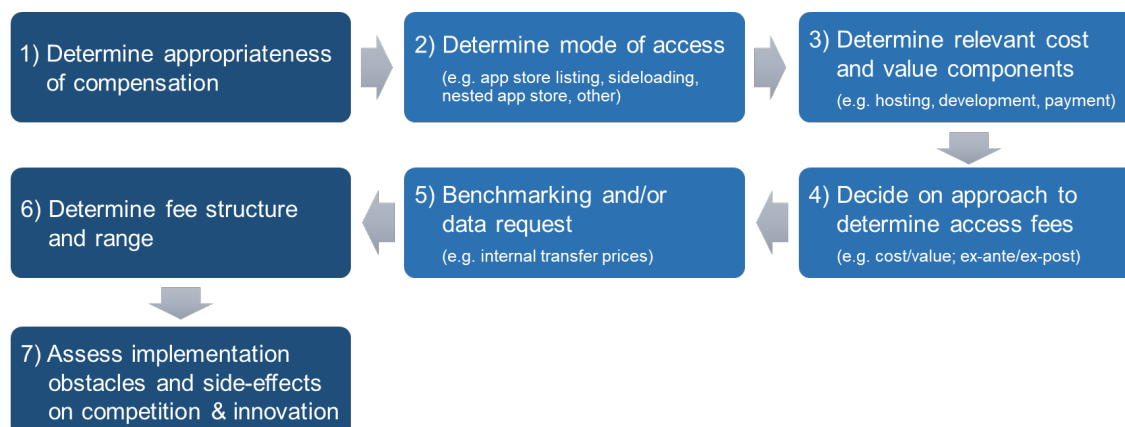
1) Determine appropriateness of compensation

2) Determine mode of access
(e.g. app store listing, sideloading, nested app store, other)

3) Determine relevant cost and value components
(e.g. hosting, development, payment)

4) Decide on approach to determine access fees
(e.g. cost/value; ex-ante/ex-post)

5) Benchmarking and/or data request
(e.g. internal transfer prices)

6) Determine fee structure and range

7) Assess implementation obstacles and side-effects on competition & innovation